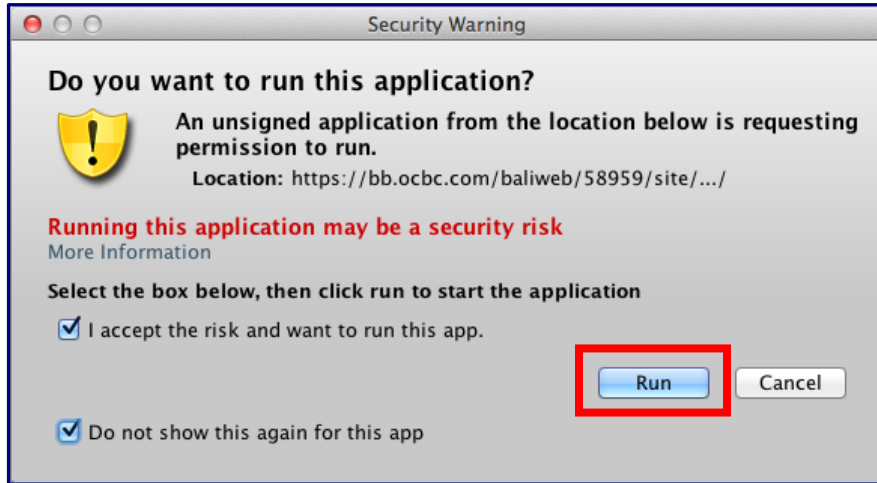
Security Warning

Do you want to run this application?

An unsigned application from the location below is requesting permission to run.

Location: https://bb.ocbc.com/baliweb/58959/site/.../

Running this application may be a security risk

More Information

Select the box below, then click run to start the application

I accept the risk and want to run this app.

Run

Cancel

Do not show this again for this app